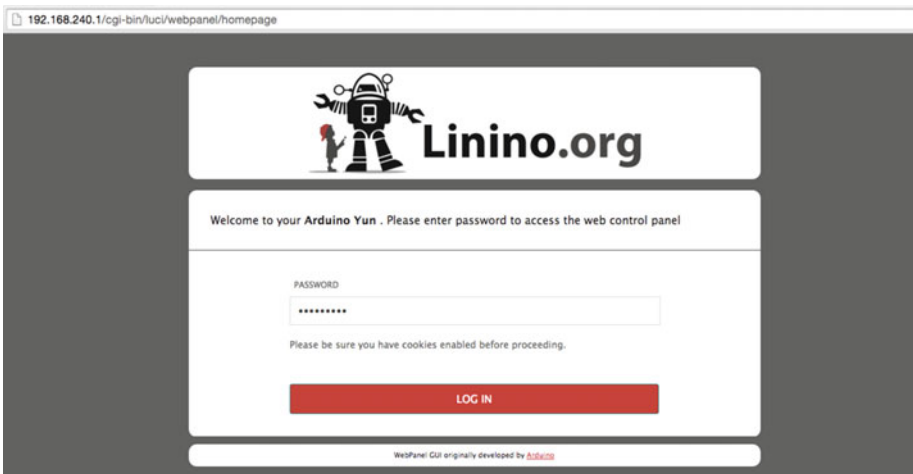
192.168.240.1/cgi-bin/luci/webpanel/homepage

Linino.org

Welcome to your Arduino Yun . Please enter password to access the web control panel

PASSWORD

•••••••••

Please be sure you have cookies enabled before proceeding.

LOG IN

WebPanel GUI originally developed by Arduino